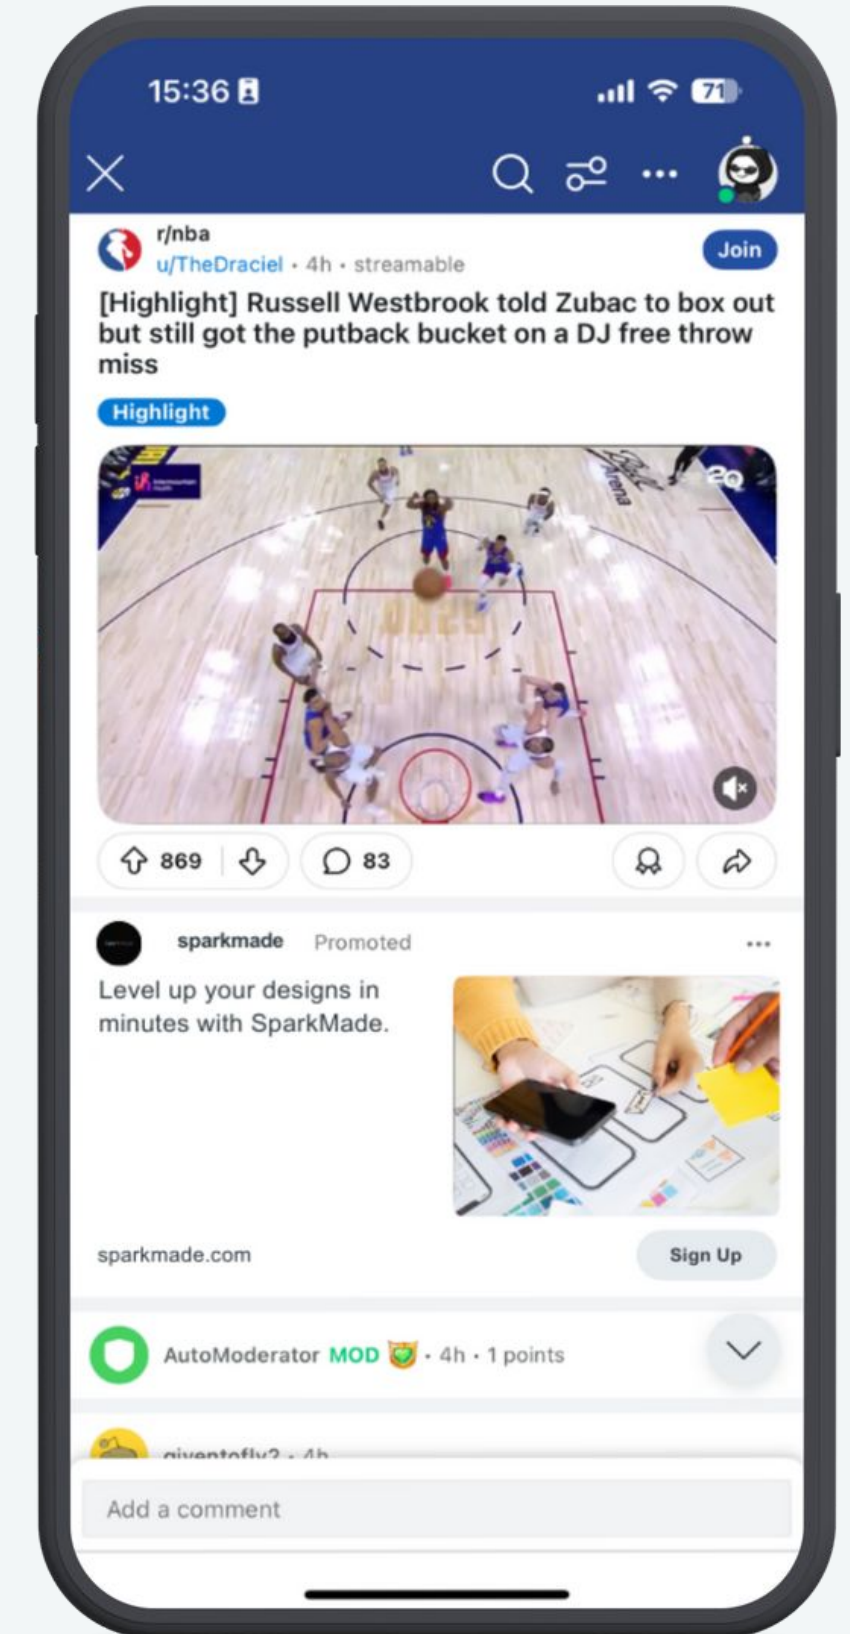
15:36

71

r/nba
u/TheDraciel • 4h • streamable

Join

[Highlight] Russell Westbrook told Zubac to box out but still got the putback bucket on a DJ free throw miss

Highlight

Ball Arena

2Q

869

83

sparkmade Promoted

...

Level up your designs in minutes with SparkMade.

sparkmade.com

Sign Up

AutoModerator MOD • 4h • 1 points

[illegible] • 4h

Add a comment